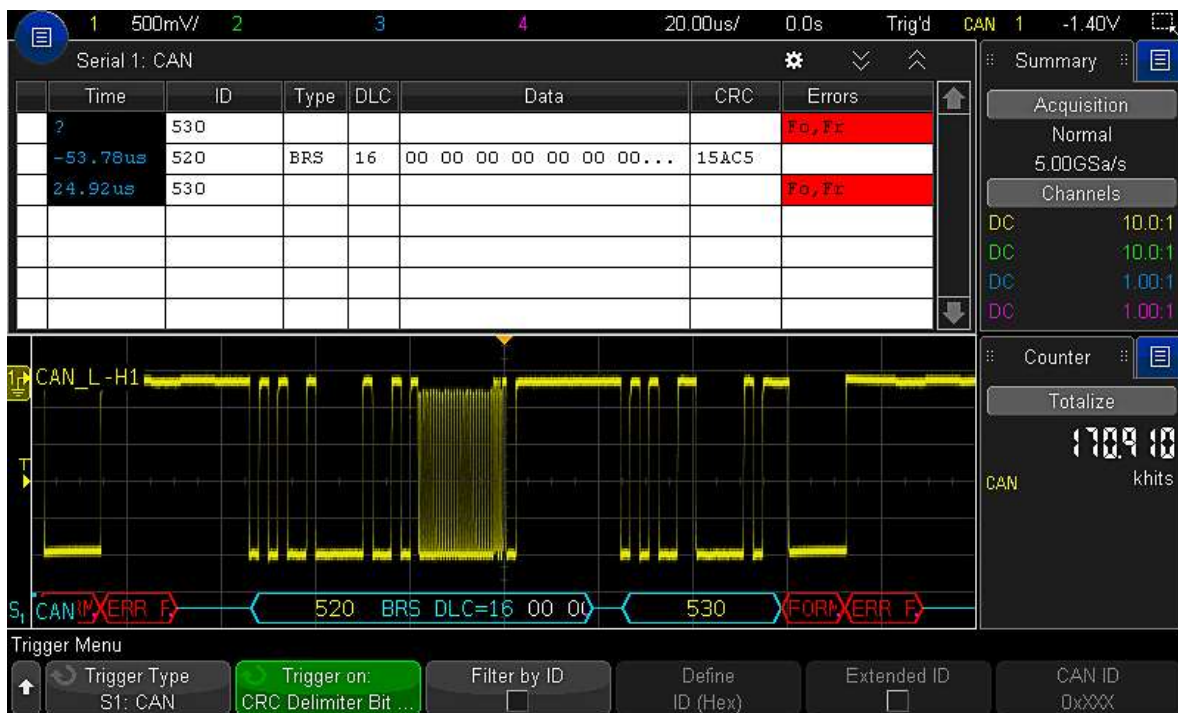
1 500mV/ 2 3 4 20.00us/ 0.0s Trig'd CAN 1 -1.40V

Serial 1: CAN

| Time | ID | Type | DLC | Data | CRC | Errors |
|---|---|---|---|---|---|---|
| ? | 530 | | | | | Fo,Fr |
| -53.78us | 520 | BRS | 16 | 00 00 00 00 00 00 00... | 15AC5 | |
| 24.92us | 530 | | | | | Fo,Fr |
| | | | | | | |
| | | | | | | |
| | | | | | | |
| | | | | | | |

Summary

Acquisition
Normal
5.00GSa/s
Channels
DC 10.0:1
DC 10.0:1
DC 1.00:1
DC 1.00:1

Counter
Totalize
170.910
CAN khits

CAN_L-H1

T

S1 CAN ERR F 520 BRS DLC=16 00 00 530 FORM ERR F

Trigger Menu

Trigger Type
S1: CAN

Trigger on:
CRC Delimiter Bit ...

Filter by ID

Define
ID (Hex)

Extended ID

CAN ID
0xXXX